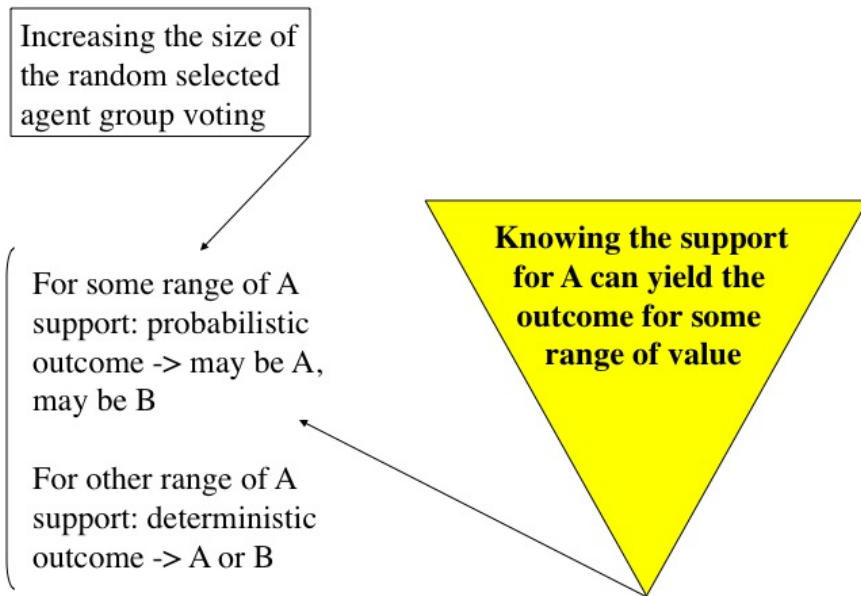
Increasing the size of the random selected agent group voting

For some range of A support: probabilistic outcome -> may be A, may be B

For other range of A support: deterministic outcome -> A or B

Knowing the support for A can yield the outcome for some range of value